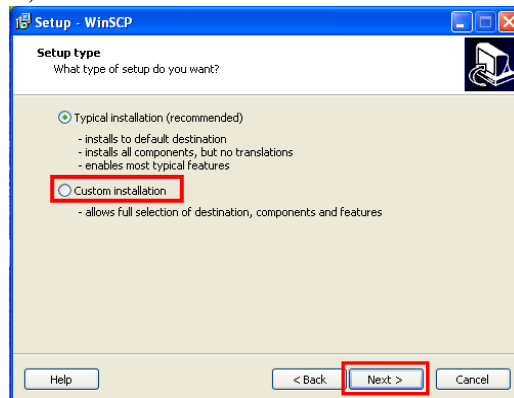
Setup - WinSCP

Setup type
What type of setup do you want?

Typical installation (recommended)

- installs to default destination
- installs all components, but no translations
- enables most typical features

Custom installation

- allows full selection of destination, components and features

Help

< Back

Next >

Cancel